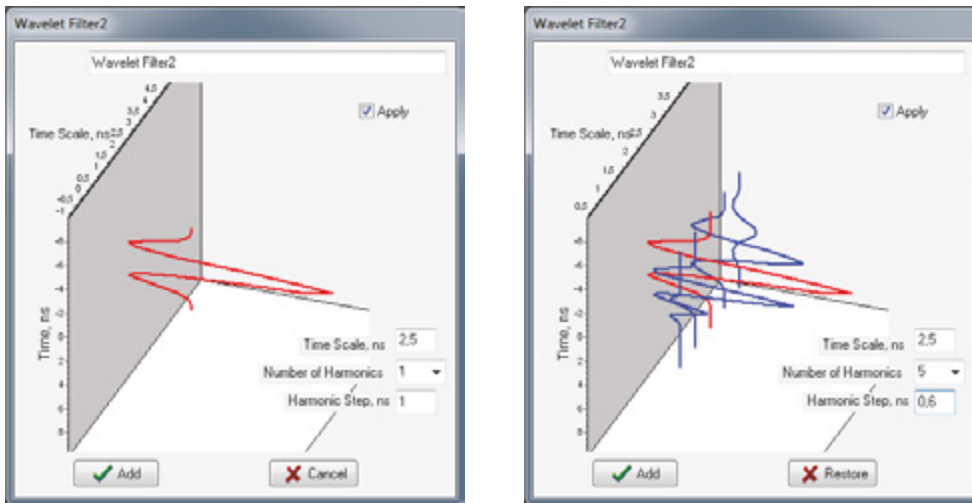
Wavelet Filter2

Wavelet Filter2

Apply

Time Scale, ns

4,5
4
3,5
3
2,5
2
1,5
1
0,5
0
-0,5
-1

Time, ns

-8
-6
-4
-2
0
2
4
6
8

Time Scale, ns 2,5

Number of Harmonics 1

Harmonic Step, ns 1

Add

Cancel

Wavelet Filter2

Wavelet Filter2

Apply

Time Scale, ns

3,5
3
2,5
2
1,5
1
0,5

Time, ns

-8
-6
-4
-2
0
2
4
6
8

Time Scale, ns 2,5

Number of Harmonics 5

Harmonic Step, ns 0,6

Add

Restore